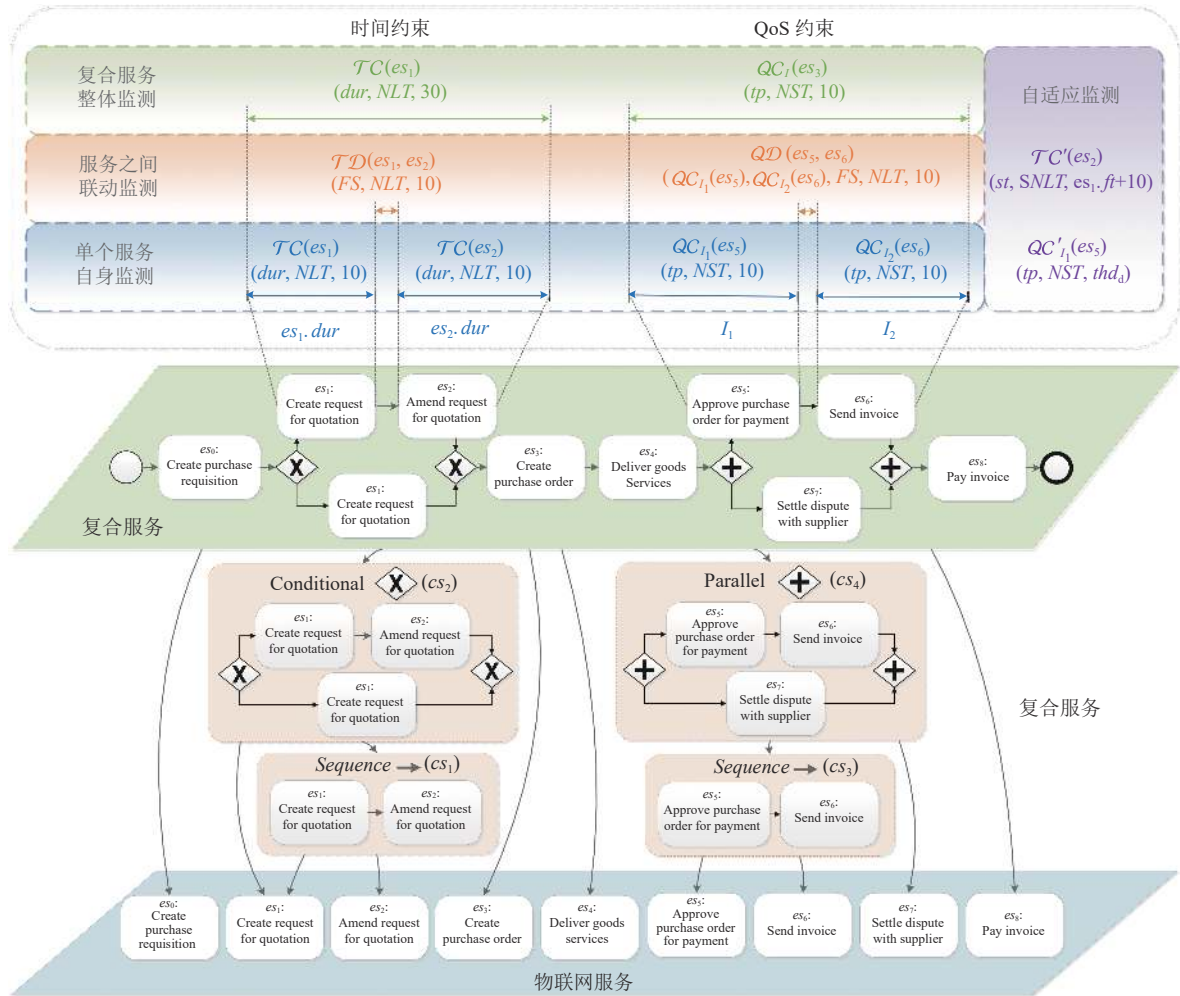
时间约束

QoS 约束

复合服务
整体监测

$\mathcal{TC}(es_1)$
$(dur, NLT, 30)$

$QC_I(es_3)$
$(tp, NST, 10)$

自适应监测

服务之间
联动监测

$\mathcal{TD}(es_1, es_2)$
$(FS, NLT, 10)$

$QD(es_5, es_6)$
$(QC_{I_1}(es_5), QC_{I_2}(es_6), FS, NLT, 10)$

$\mathcal{TC}'(es_2)$
$(st, SNLT, es_1.ft+10)$

单个服务
自身监测

$\mathcal{TC}(es_1)$
$(dur, NLT, 10)$

$\mathcal{TC}(es_2)$
$(dur, NLT, 10)$

$QC_{I_1}(es_5)$
$(tp, NST, 10)$

$QC_{I_2}(es_6)$
$(tp, NST, 10)$

$QC'_{I_1}(es_5)$
$(tp, NST, thd_d)$

$es_1.dur$

$es_2.dur$

$I_1$

$I_2$

$es_1$: Create request for quotation

$es_2$: Amend request for quotation

$es_5$: Approve purchase order for payment

$es_6$: Send invoice

$es_0$: Create purchase requisition

$es_1$: Create request for quotation

$es_3$: Create purchase order

$es_4$: Deliver goods Services

$es_7$: Settle dispute with supplier

$es_8$: Pay invoice

复合服务

Conditional $(cs_2)$

$es_1$: Create request for quotation

$es_2$: Amend request for quotation

$es_1$: Create request for quotation

Sequence $(cs_1)$

$es_1$: Create request for quotation

$es_2$: Amend request for quotation

Parallel $(cs_4)$

$es_5$: Approve purchase order for payment

$es_6$: Send invoice

$es_7$: Settle dispute with supplier

Sequence $(cs_3)$

$es_5$: Approve purchase order for payment

$es_6$: Send invoice

复合服务

$es_0$: Create purchase requisition

$es_1$: Create request for quotation

$es_2$: Amend request for quotation

$es_3$: Create purchase order

$es_4$: Deliver goods services

$es_5$: Approve purchase order for payment

$es_6$: Send invoice

$es_7$: Settle dispute with supplier

$es_8$: Pay invoice

物联网服务